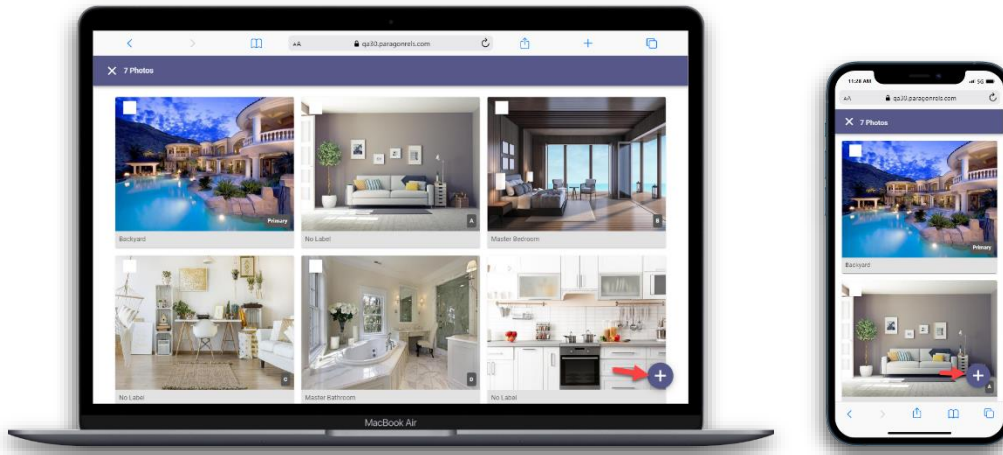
AA qa30.paragonrels.com

7 Photos

Primary

Backyard

A

No Label

B

Master Bedroom

C

No Label

D

Master Bathroom

No Label

MacBook Air

11:28 AM

AA qa30.paragonrels.com

7 Photos

Primary

Backyard

A